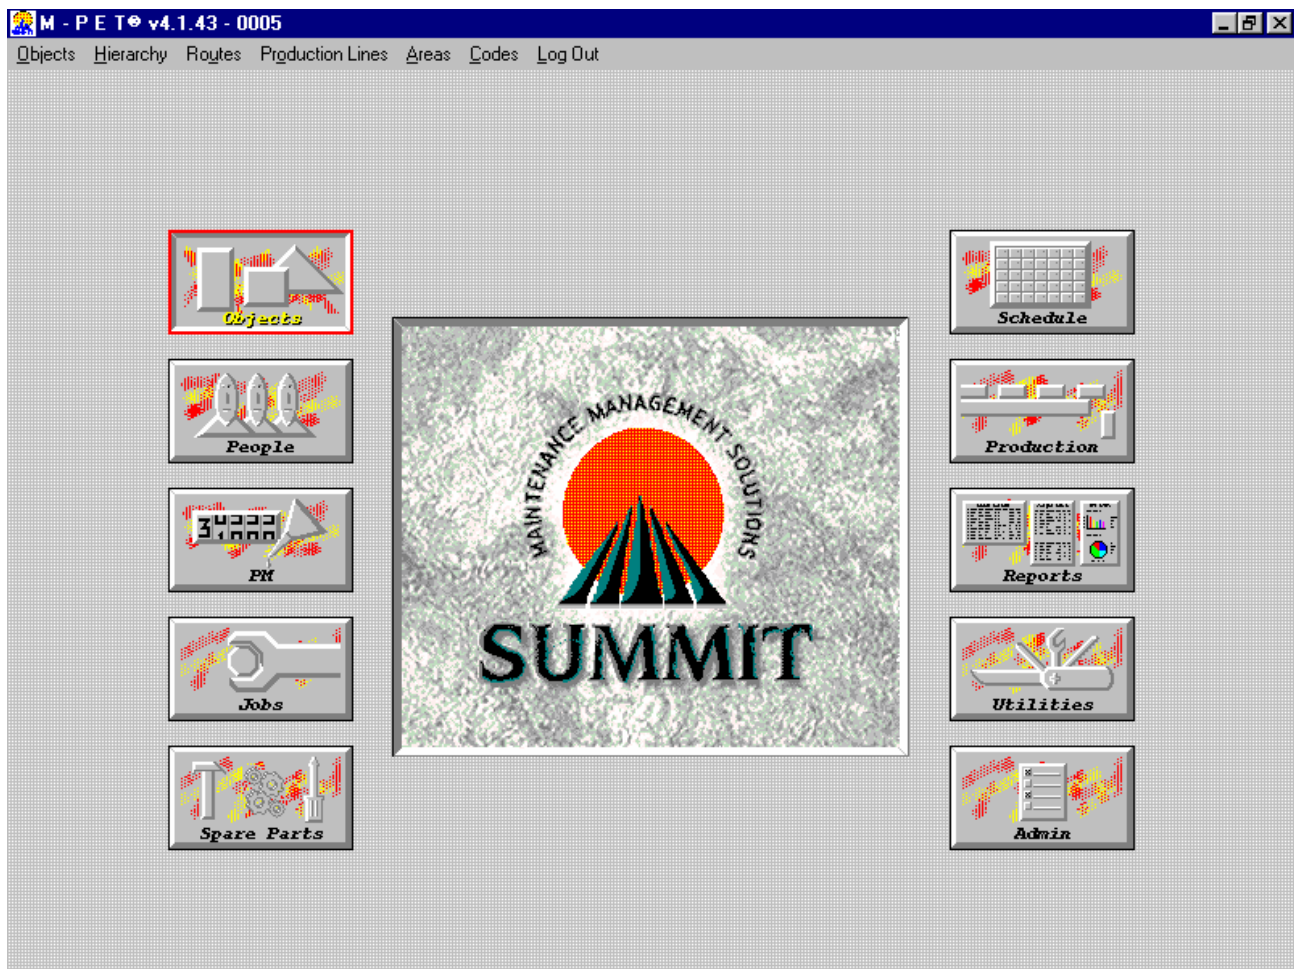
M - P E T® v4.1.43 - 0005

Objects Hierarchy Routes Production Lines Areas Codes Log Out

Objects

People

PM

Jobs

Spare Parts

MAINTENANCE MANAGEMENT SOLUTIONS

SUMMIT

Schedule

Production

Reports

Utilities

Admin